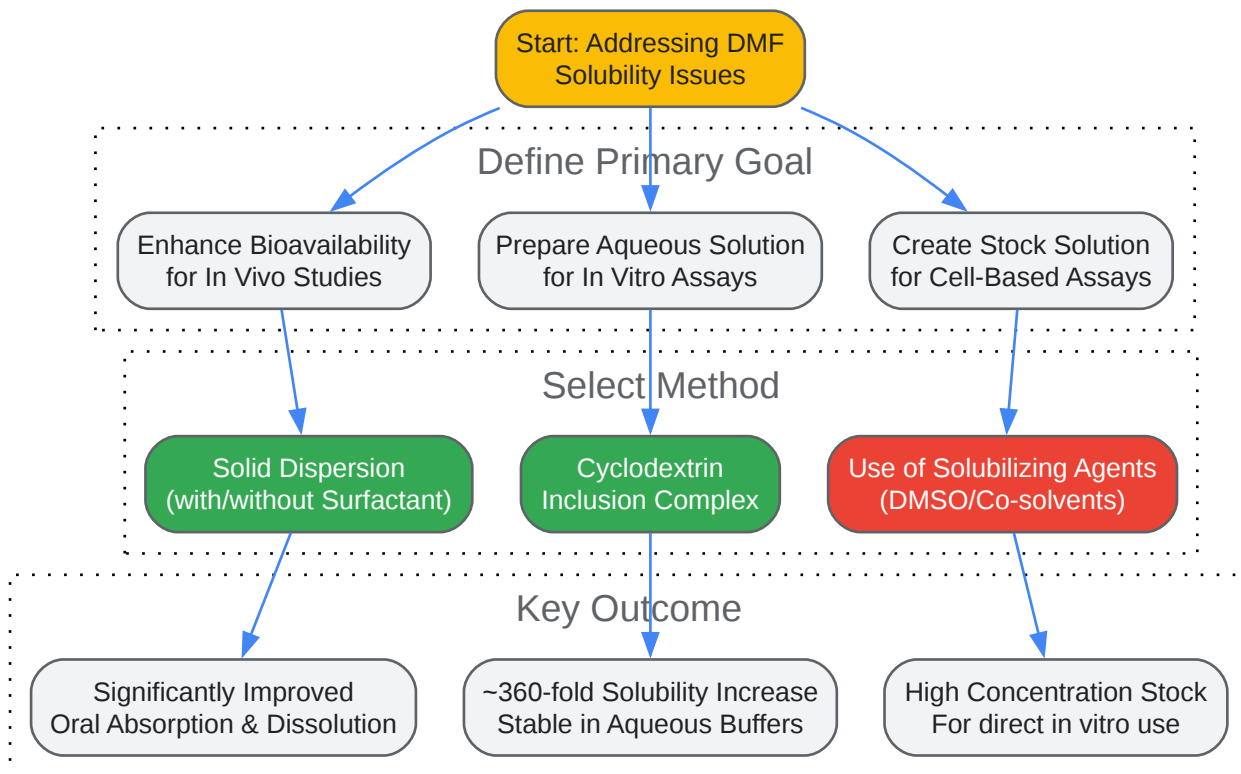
Start: Addressing DMF Solubility Issues

Define Primary Goal

Enhance Bioavailability for In Vivo Studies

Prepare Aqueous Solution for In Vitro Assays

Create Stock Solution for Cell-Based Assays

Select Method

Solid Dispersion (with/without Surfactant)

Cyclodextrin Inclusion Complex

Use of Solubilizing Agents (DMSO/Co-solvents)

Key Outcome

Significantly Improved Oral Absorption & Dissolution

~360-fold Solubility Increase Stable in Aqueous Buffers

High Concentration Stock For direct in vitro use